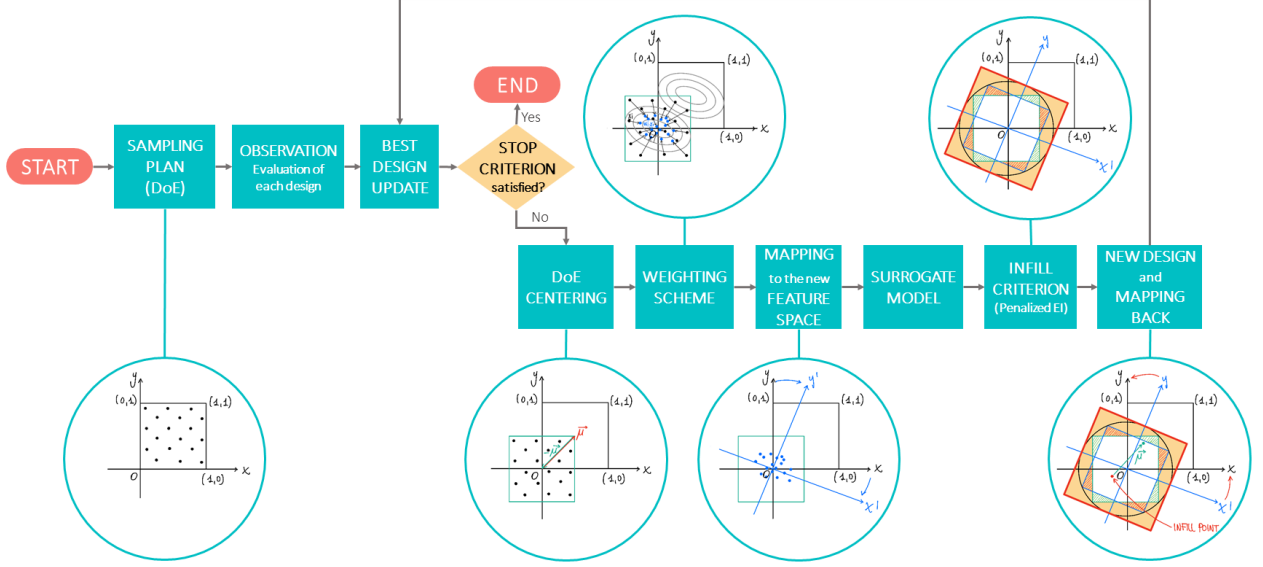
START

SAMPLING PLAN (DoE)

OBSERVATION Evaluation of each design

BEST DESIGN UPDATE

STOP CRITERION satisfied?

Yes

END

No

DoE CENTERING

WEIGHTING SCHEME

MAPPING to the new FEATURE SPACE

SURROGATE MODEL

INFILL CRITERION (Penalized EI)

NEW DESIGN and MAPPING BACK

y
(0,1)
(1,1)
O
(1,0)
x

y
(0,1)
(1,1)
$\vec{\mu}$
O
(1,0)
x

y
(0,1)
(1,1)
O
(1,0)
x

y
y'
(0,1)
(1,1)
O
(1,0)
x
x'

y
y'
(0,1)
(1,1)
O
(1,0)
x
x'

y
y'
(0,1)
(1,1)
$\vec{\mu}$
O
(1,0)
x
x'
INFILL POINT